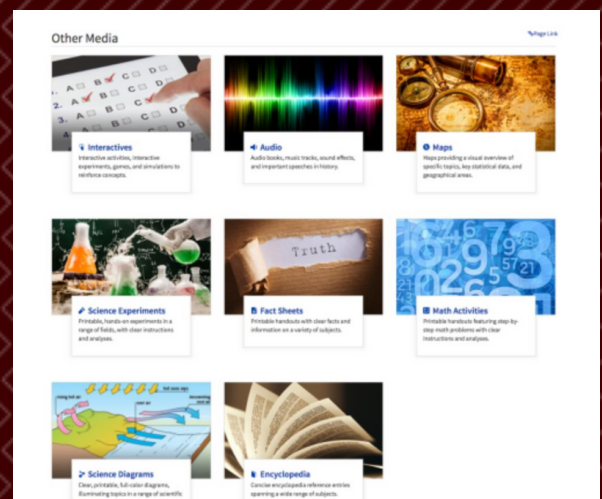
Other Media

Page Link

1. A B C D
2. A B C D
3. A B C D
4. A B C D

Interactives
Interactive activities, interactive experiments, games, and simulations to reinforce concepts.

Audio
Audio books, music tracks, sound effects, and important speeches in history.

Maps
Maps providing a visual overview of specific topics, key statistical data, and geographical areas.

Science Experiments
Printable, hands-on experiments in a range of fields, with clear instructions and analyses.

Truth

Fact Sheets
Printable handouts with clear facts and information on a variety of subjects.

Math Activities
Printable handouts featuring step-by-step math problems with clear instructions and analyses.

Science Diagrams
Clear, printable, full-color diagrams, illuminating topics in a range of scientific

Encyclopedia
Concise encyclopedia reference entries spanning a wide range of subjects.